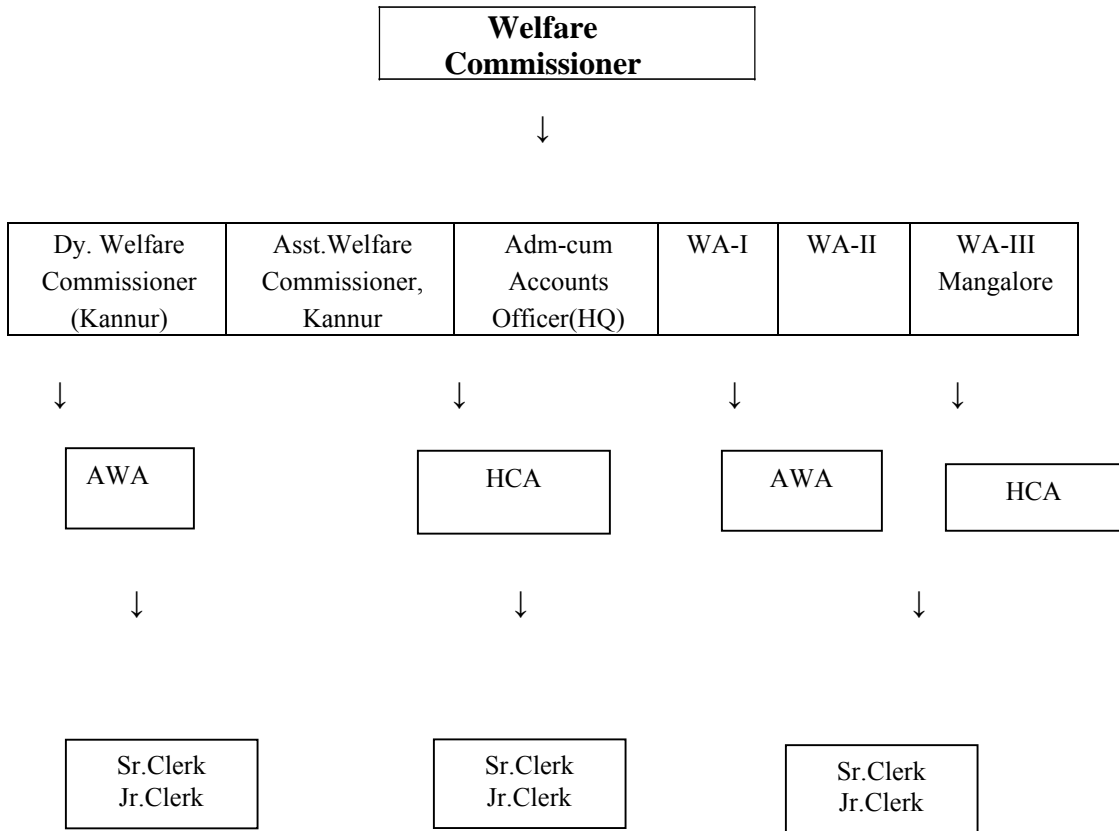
**Welfare Commissioner**

↓

| Dy. Welfare Commissioner (Kannur) | Asst.Welfare Commissioner, Kannur | Adm-cum Accounts Officer(HQ) | WA-I | WA-II | WA-III Mangalore |
|---|---|---|---|---|---|

↓ ↓ ↓ ↓

AWA

HCA

AWA

HCA

↓ ↓ ↓

Sr.Clerk
Jr.Clerk

Sr.Clerk
Jr.Clerk

Sr.Clerk
Jr.Clerk